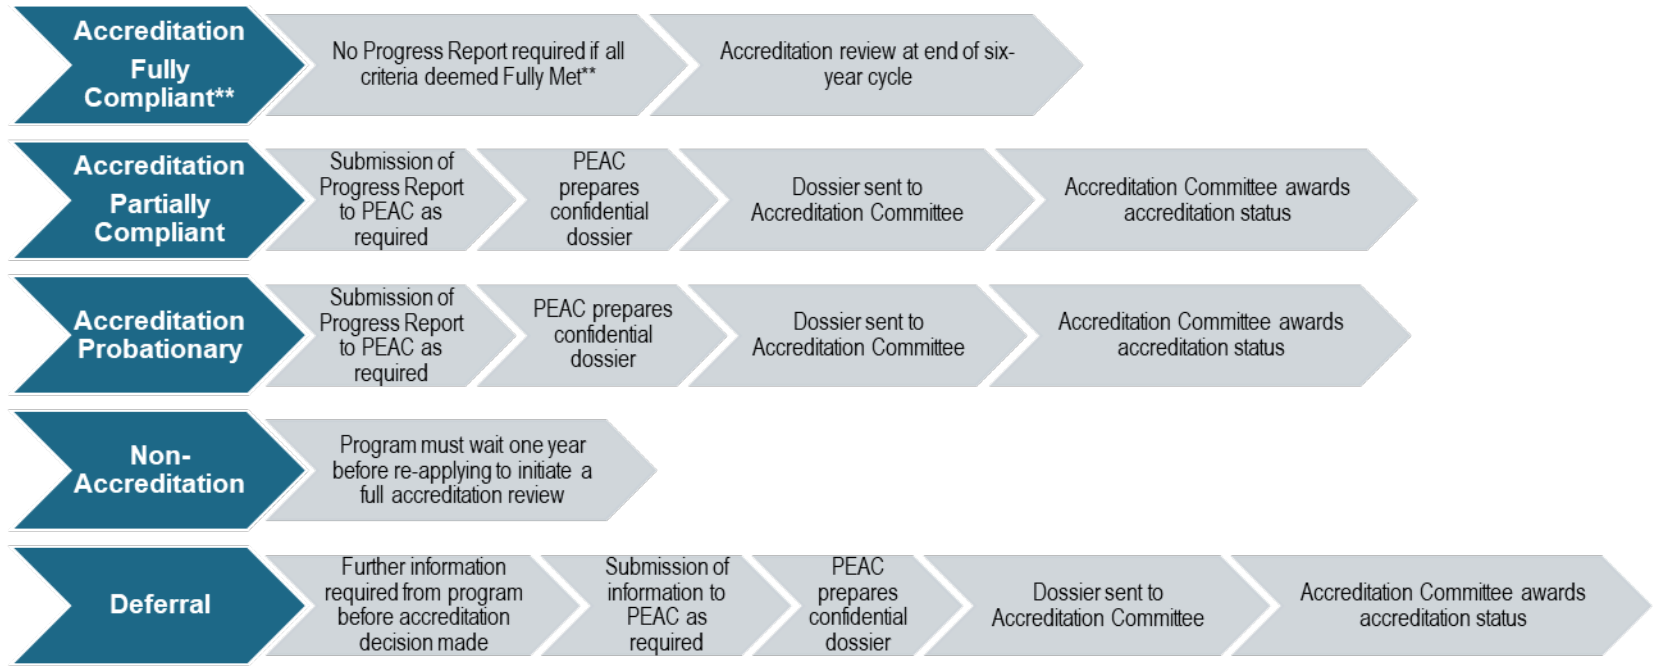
Accreditation Fully Compliant**

No Progress Report required if all criteria deemed Fully Met**

Accreditation review at end of six-year cycle

Accreditation Partially Compliant

Submission of Progress Report to PEAC as required

PEAC prepares confidential dossier

Dossier sent to Accreditation Committee

Accreditation Committee awards accreditation status

Accreditation Probationary

Submission of Progress Report to PEAC as required

PEAC prepares confidential dossier

Dossier sent to Accreditation Committee

Accreditation Committee awards accreditation status

Non-Accreditation

Program must wait one year before re-applying to initiate a full accreditation review

Deferral

Further information required from program before accreditation decision made

Submission of information to PEAC as required

PEAC prepares confidential dossier

Dossier sent to Accreditation Committee

Accreditation Committee awards accreditation status